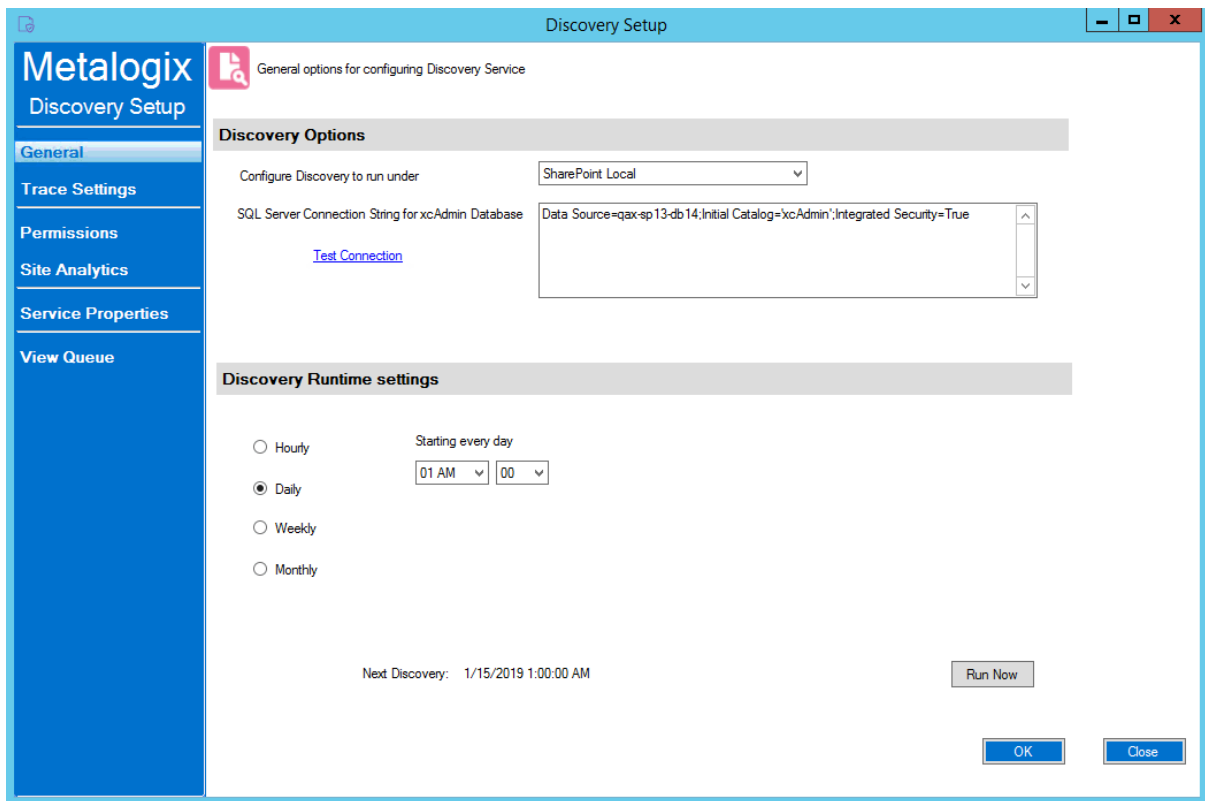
Discovery Setup

Metalogix
Discovery Setup

General
Trace Settings
Permissions
Site Analytics
Service Properties
View Queue

General options for configuring Discovery Service

Discovery Options

Configure Discovery to run under
SharePoint Local

SQL Server Connection String for xcAdmin Database
Data Source=qax-sp13-db14;Initial Catalog='xcAdmin';Integrated Security=True

Test Connection

Discovery Runtime settings

Hourly
Daily
Weekly
Monthly

Starting every day
01 AM
00

Next Discovery: 1/15/2019 1:00:00 AM

Run Now

OK
Close